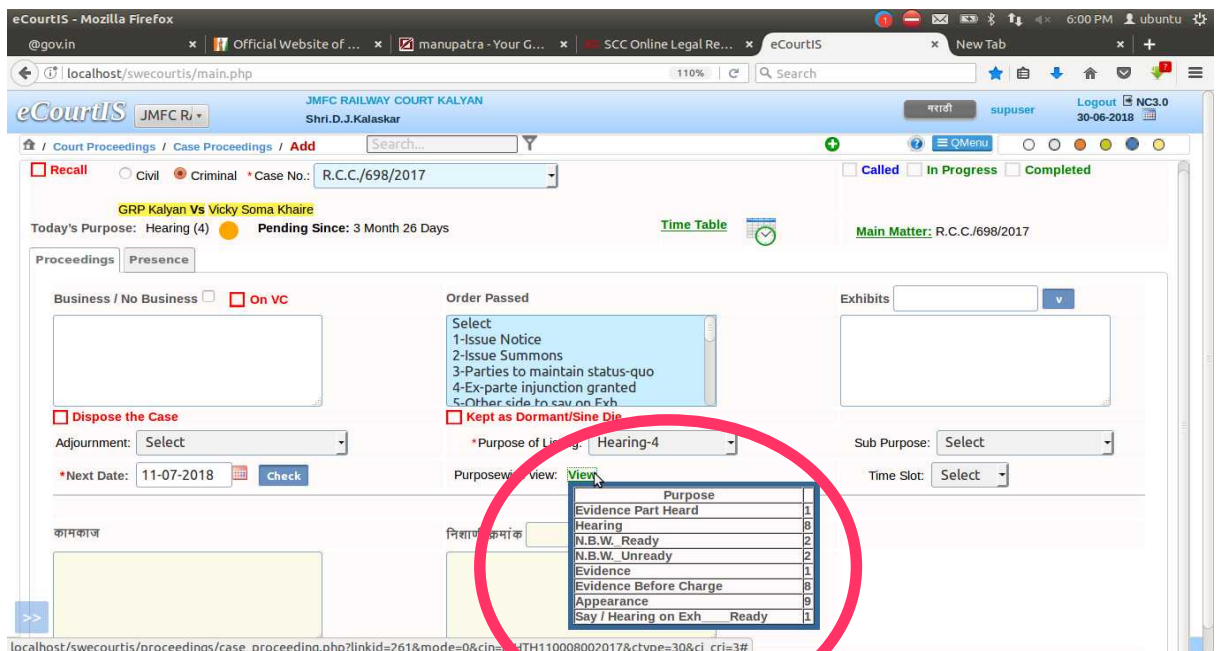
eCourtIS - Mozilla Firefox

6:00 PM ubuntu

@gov.in × Official Website of ... × manupatra - Your G... × SCC Online Legal Re... × eCourtIS × New Tab ×

localhost/swecourtis/main.php 110% Search

eCourtIS JMFC R/

JMFC RAILWAY COURT KALYAN
Shri.D.J.Kalaskar

मराठी supuser Logout NC3.0 30-06-2018

/ Court Proceedings / Case Proceedings / Add Search... QMenu

Recall Civil Criminal *Case No.: R.C.C./698/2017

Called In Progress Completed

GRP Kalyan Vs Vicky Soma Khaire

Today's Purpose: Hearing (4) Pending Since: 3 Month 26 Days Time Table Main Matter: R.C.C./698/2017

Proceedings Presence

Business / No Business On VC Order Passed Exhibits v

Select
1-Issue Notice
2-Issue Summons
3-Parties to maintain status-quo
4-Ex-parte injunction granted
5-Other side to say on Exh

Dispose the Case Kept as Dormant/Sine Die

Adjournment: Select *Purpose of Li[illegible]g: Hearing-4 Sub Purpose: Select

*Next Date: 11-07-2018 Check Purposew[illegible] view: View Time Slot: Select

| Purpose | |
|---|---|
| Evidence Part Heard | 1 |
| Hearing | 8 |
| N.B.W._Ready | 2 |
| N.B.W._Unready | 2 |
| Evidence | 1 |
| Evidence Before Charge | 8 |
| Appearance | 9 |
| Say / Hearing on Exh____Ready | 1 |

कामकाज निशाणी क्रमांक

localhost/swecourtis/proceedings/case_proceeding.php?linkid=261&mode=0&cin=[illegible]HTH110008002017&ctype=30&ci_cri=3#